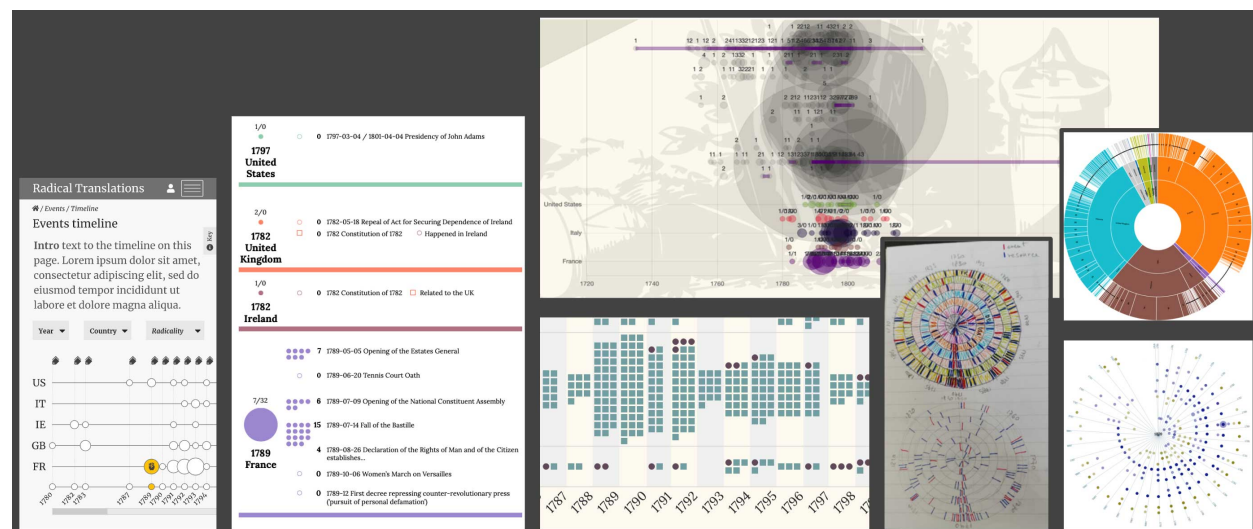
Radical Translations

🏠 / Events / Timeline

Events timeline

Intro text to the timeline on this page. Lorem ipsum dolor sit amet, consectetur adipiscing elit, sed do eiusmod tempor incididunt ut labore et dolore magna aliqua.

Key

Year ▾ Country ▾ Radicality ▾

US
IT
IE
GB
FR

1780 1782 1783 1787 1789 1790 1791 1792 1793 1794

1/0
1797
United States
0 1797-03-04 / 1801-04-04 Presidency of John Adams

2/0
1782
United Kingdom
0 1782-05-18 Repeal of Act for Securing Dependence of Ireland
0 1782 Constitution of 1782 Happened in Ireland

1/0
1782
Ireland
0 1782 Constitution of 1782 Related to the UK

7/32
1789
France
7 1789-05-05 Opening of the Estates General
0 1789-06-20 Tennis Court Oath
6 1789-07-09 Opening of the National Constituent Assembly
15 1789-07-14 Fall of the Bastille
4 1789-08-26 Declaration of the Rights of Man and of the Citizen establishes...
0 1789-10-06 Women's March on Versailles
0 1789-12 First decree repressing counter-revolutionary press ('pursuit of personal defamation')

United States
Italy
France
1720 1740 1760 1780 1800

1787 1788 1789 1790 1791 1792 1793 1794 1795 1796 1797 1798